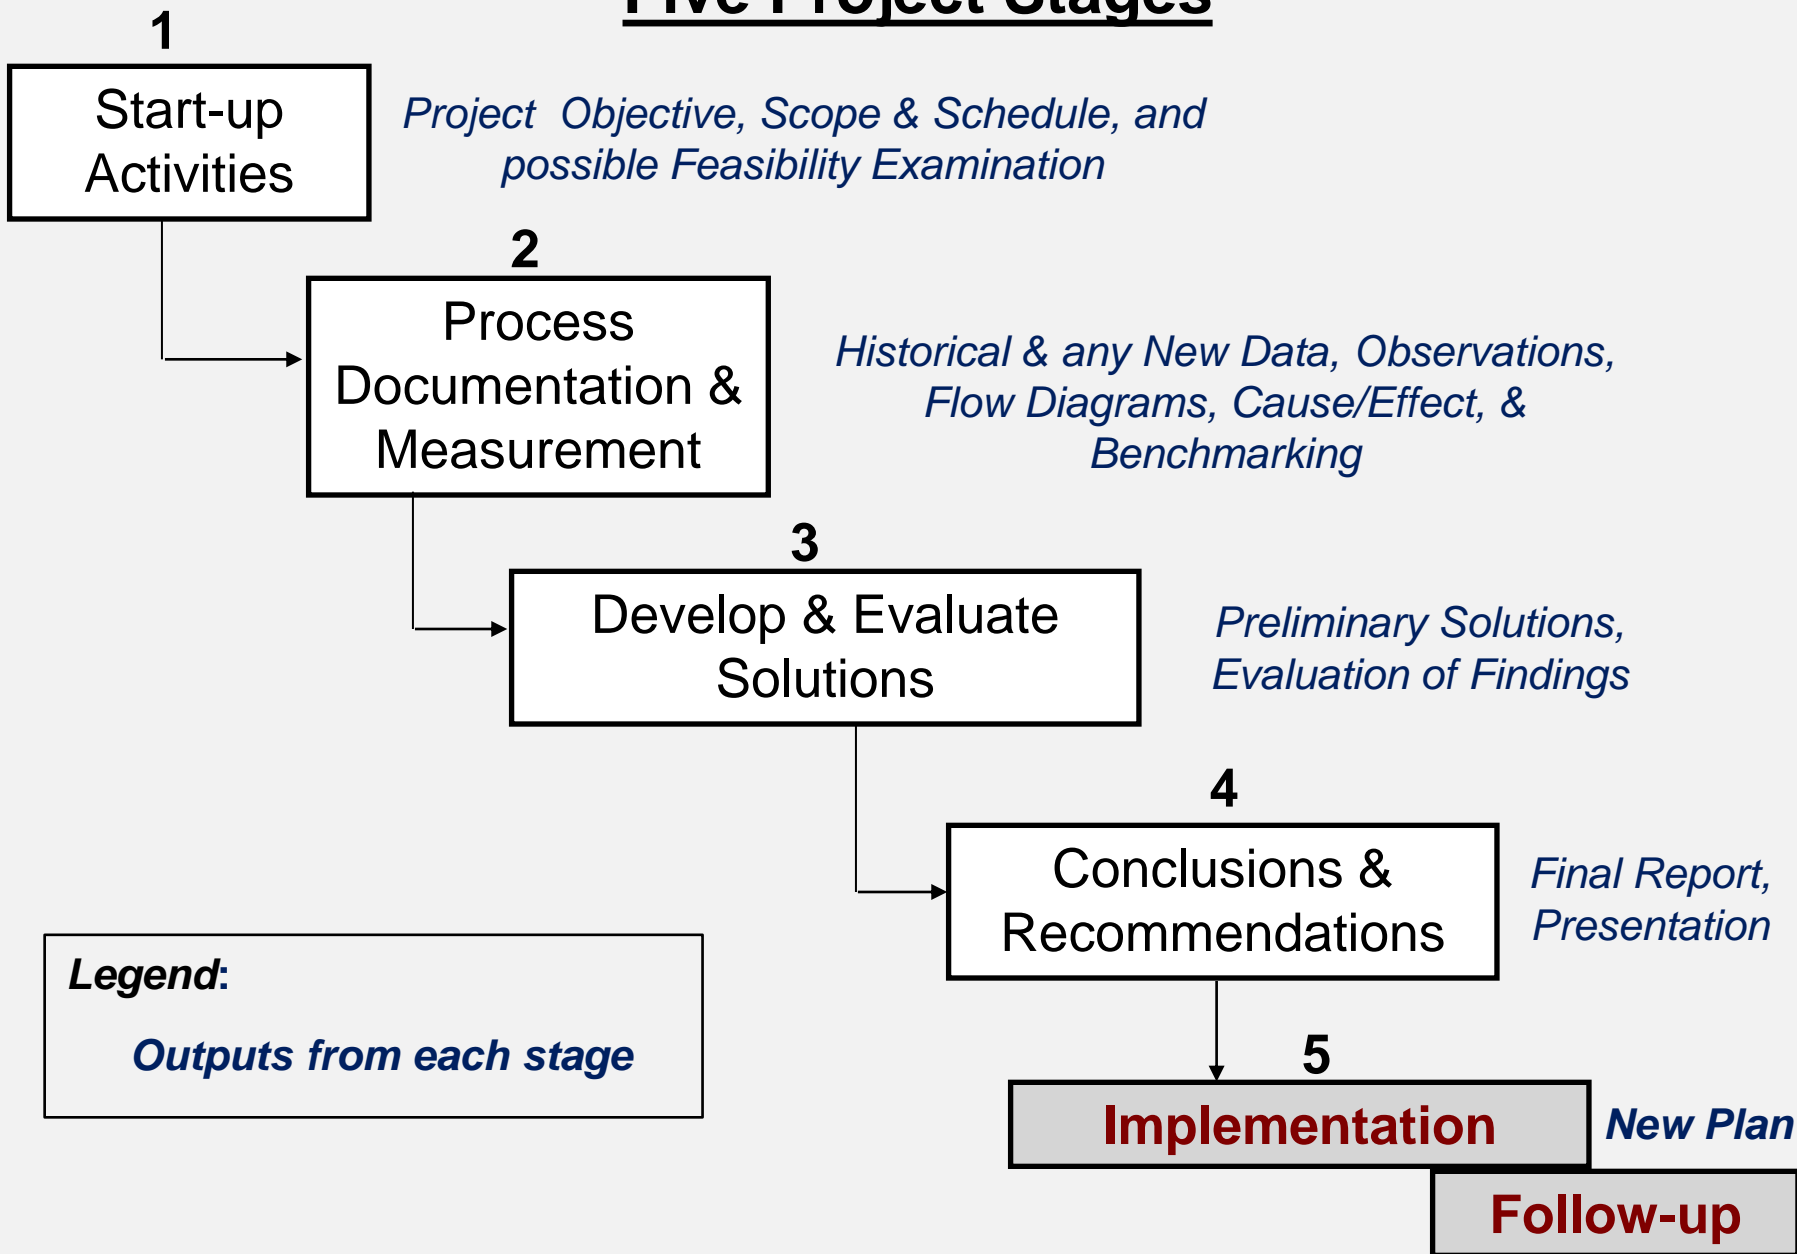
Five Project Stages

1

Start-up Activities

Project Objective, Scope & Schedule, and possible Feasibility Examination

2

Process Documentation & Measurement

Historical & any New Data, Observations, Flow Diagrams, Cause/Effect, & Benchmarking

3

Develop & Evaluate Solutions

Preliminary Solutions, Evaluation of Findings

4

Conclusions & Recommendations

Final Report, Presentation

Legend:

Outputs from each stage

5

Implementation

New Plan

Follow-up